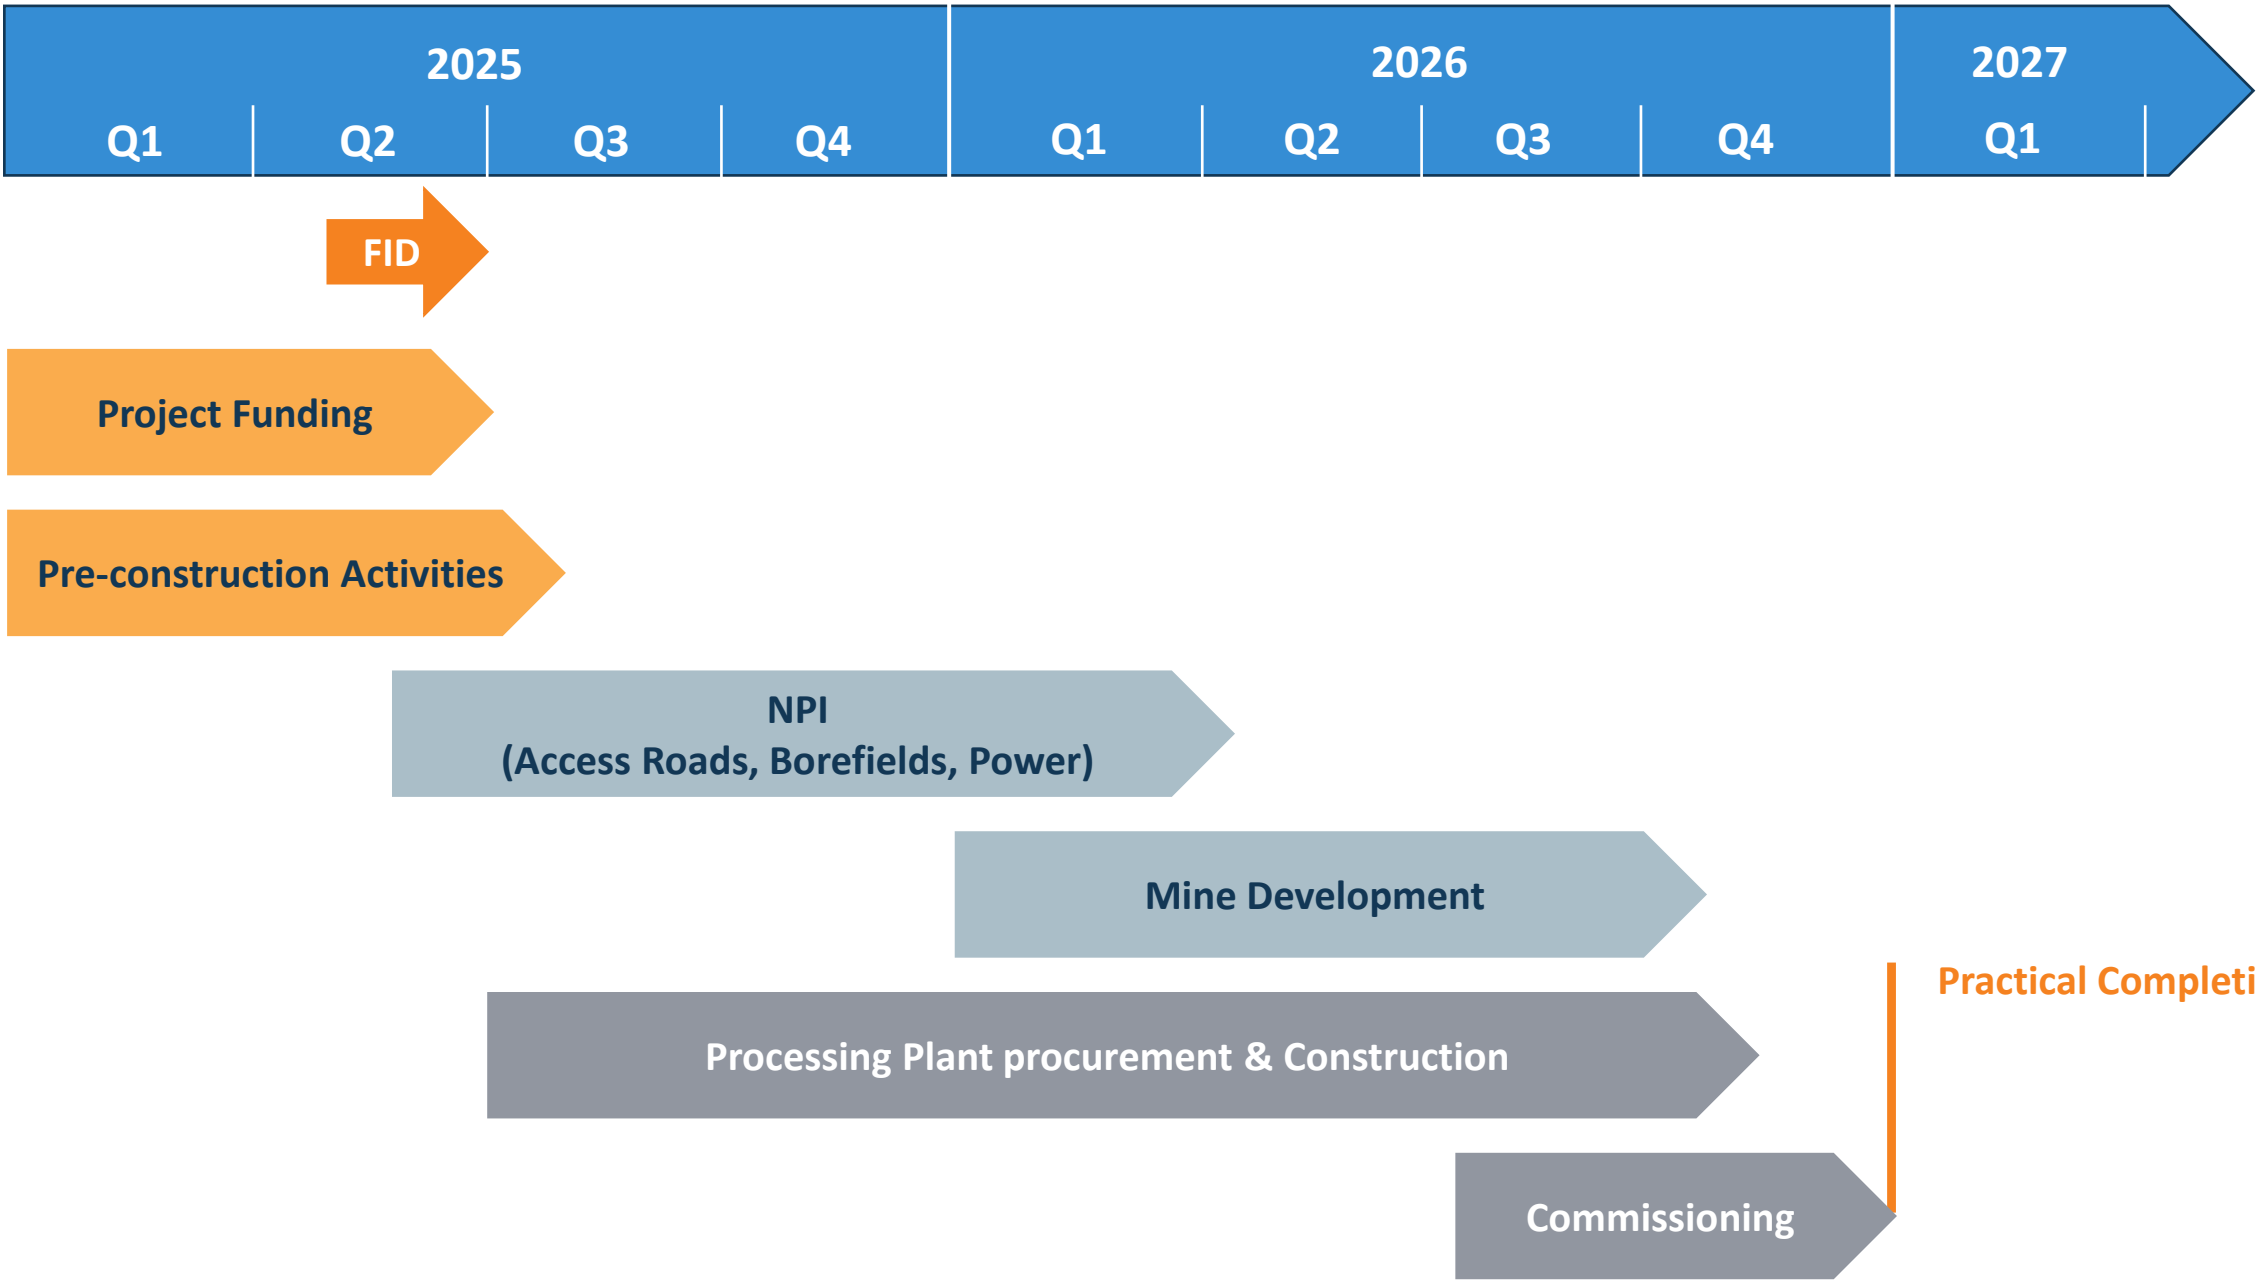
2025

Q1 Q2 Q3 Q4

2026

Q1 Q2 Q3 Q4

2027

Q1

FID

Project Funding

Pre-construction Activities

NPI
(Access Roads, Borefields, Power)

Mine Development

Practical Completi

Processing Plant procurement & Construction

Commissioning